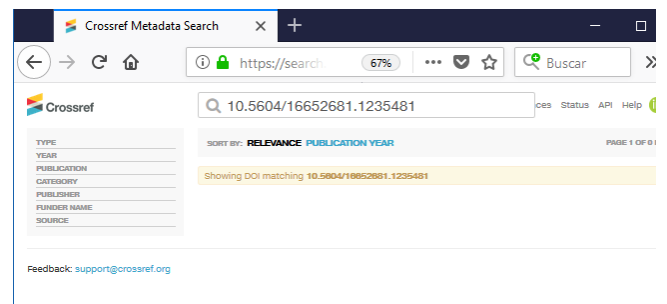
Crossref Metadata Search

https://search

67%

Buscar

Crossref

10.5604/16652681.1235481

ces Status API Help

TYPE
YEAR
PUBLICATION
CATEGORY
PUBLISHER
FUNDER NAME
SOURCE

SORT BY: RELEVANCE PUBLICATION YEAR

PAGE 1 OF 0

Showing DOI matching 10.5604/16652681.1235481

Feedback: support@crossref.org